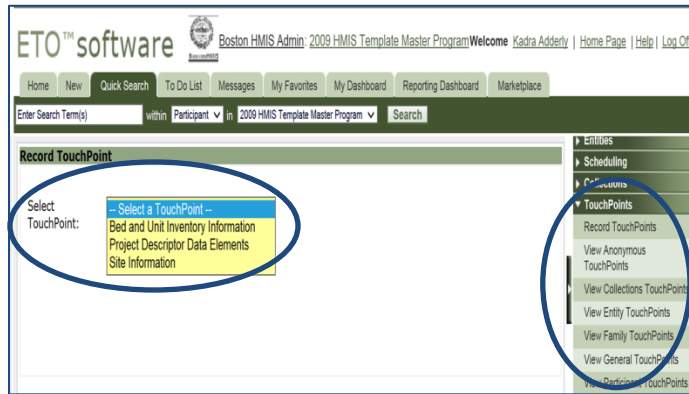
ETO™software

Boston HMIS Admin: 2009 HMIS Template Master Program Welcome Kadra Adderly | Home Page | Help | Log Of

Home | New | Quick Search | To Do List | Messages | My Favorites | My Dashboard | Reporting Dashboard | Marketplace

Enter Search Term(s) within Participant in 2009 HMIS Template Master Program Search

Record TouchPoint

Select TouchPoint:

-- Select a TouchPoint --
Bed and Unit Inventory Information
Project Descriptor Data Elements
Site Information

Entities
Scheduling
Collections
TouchPoints
Record TouchPoints
View Anonymous TouchPoints
View Collections TouchPoints
View Entity TouchPoints
View Family TouchPoints
View General TouchPoints
View Participant TouchPoints